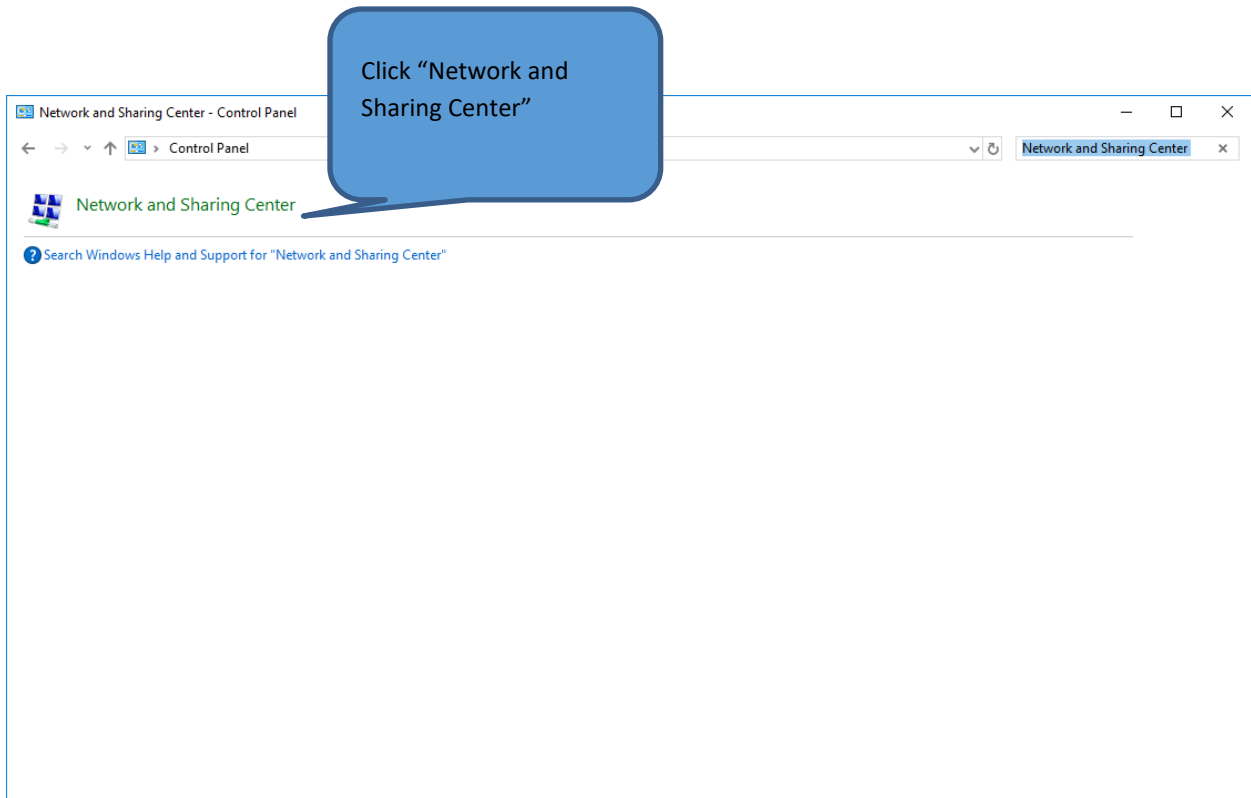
Click “Network and Sharing Center”

Network and Sharing Center - Control Panel

Control Panel

Network and Sharing Center

Network and Sharing Center

Search Windows Help and Support for "Network and Sharing Center"